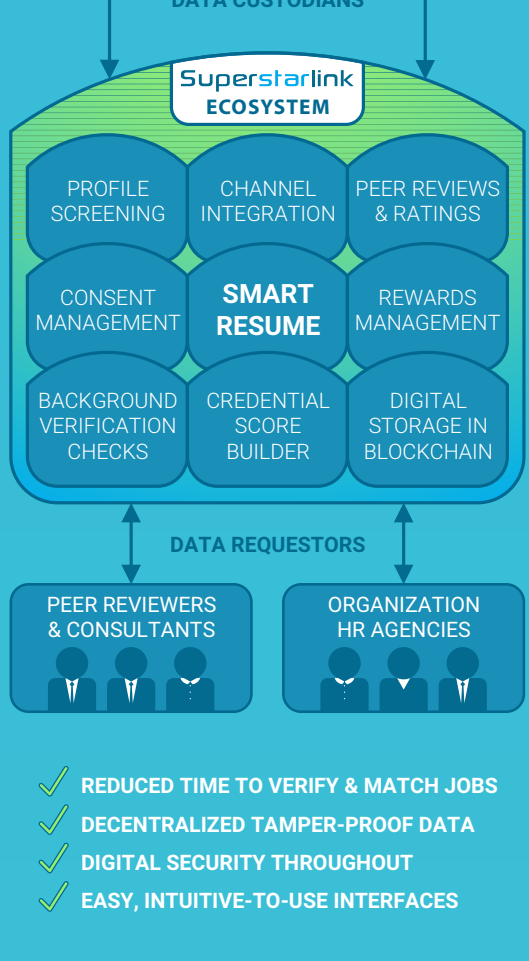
DATA CUSTODIANS

Superstarlink
ECOSYSTEM

PROFILE SCREENING

CHANNEL INTEGRATION

PEER REVIEWS & RATINGS

CONSENT MANAGEMENT

SMART RESUME

REWARDS MANAGEMENT

BACKGROUND VERIFICATION CHECKS

CREDENTIAL SCORE BUILDER

DIGITAL STORAGE IN BLOCKCHAIN

DATA REQUESTORS

PEER REVIEWERS & CONSULTANTS

ORGANIZATION HR AGENCIES

REDUCED TIME TO VERIFY & MATCH JOBS
DECENTRALIZED TAMPER-PROOF DATA
DIGITAL SECURITY THROUGHOUT
EASY, INTUITIVE-TO-USE INTERFACES